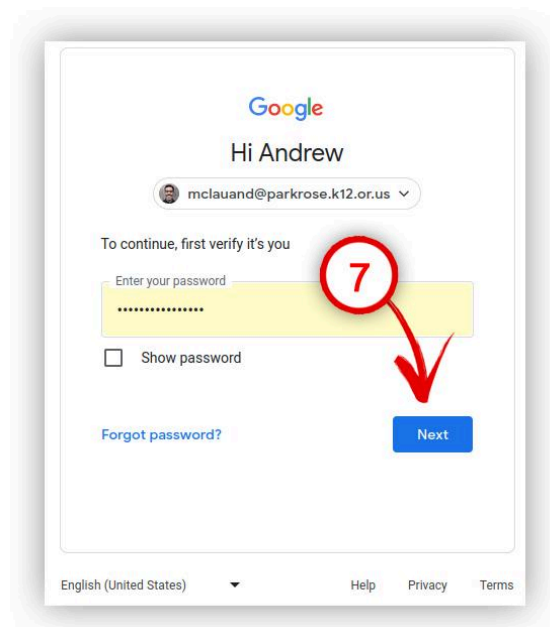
Google

Hi Andrew

mclauand@parkrose.k12.or.us

To continue, first verify it's you

Enter your password

••••••••••••••••

7

Show password

Forgot password?

Next

English (United States)

Help Privacy Terms